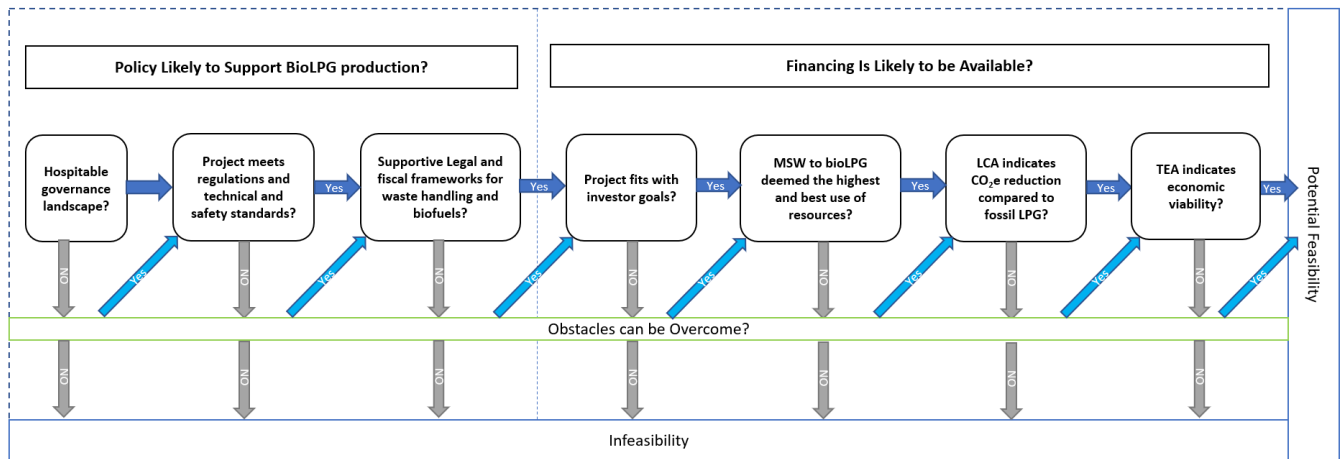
Policy Likely to Support BioLPG production?

Financing Is Likely to be Available?

Hospitable governance landscape?

Project meets regulations and technical and safety standards?

Yes

Supportive Legal and fiscal frameworks for waste handling and biofuels?

Yes

Project fits with investor goals?

Yes

MSW to bioLPG deemed the highest and best use of resources?

Yes

LCA indicates $CO_2e$ reduction compared to fossil LPG?

Yes

TEA indicates economic viability?

Yes

Potential Feasibility

NO
Yes
NO
Yes
NO
Yes
NO
Yes
NO
Yes
NO
Yes
NO
Yes

Obstacles can be Overcome?

NO
NO
NO
NO
NO
NO
NO

Infeasibility